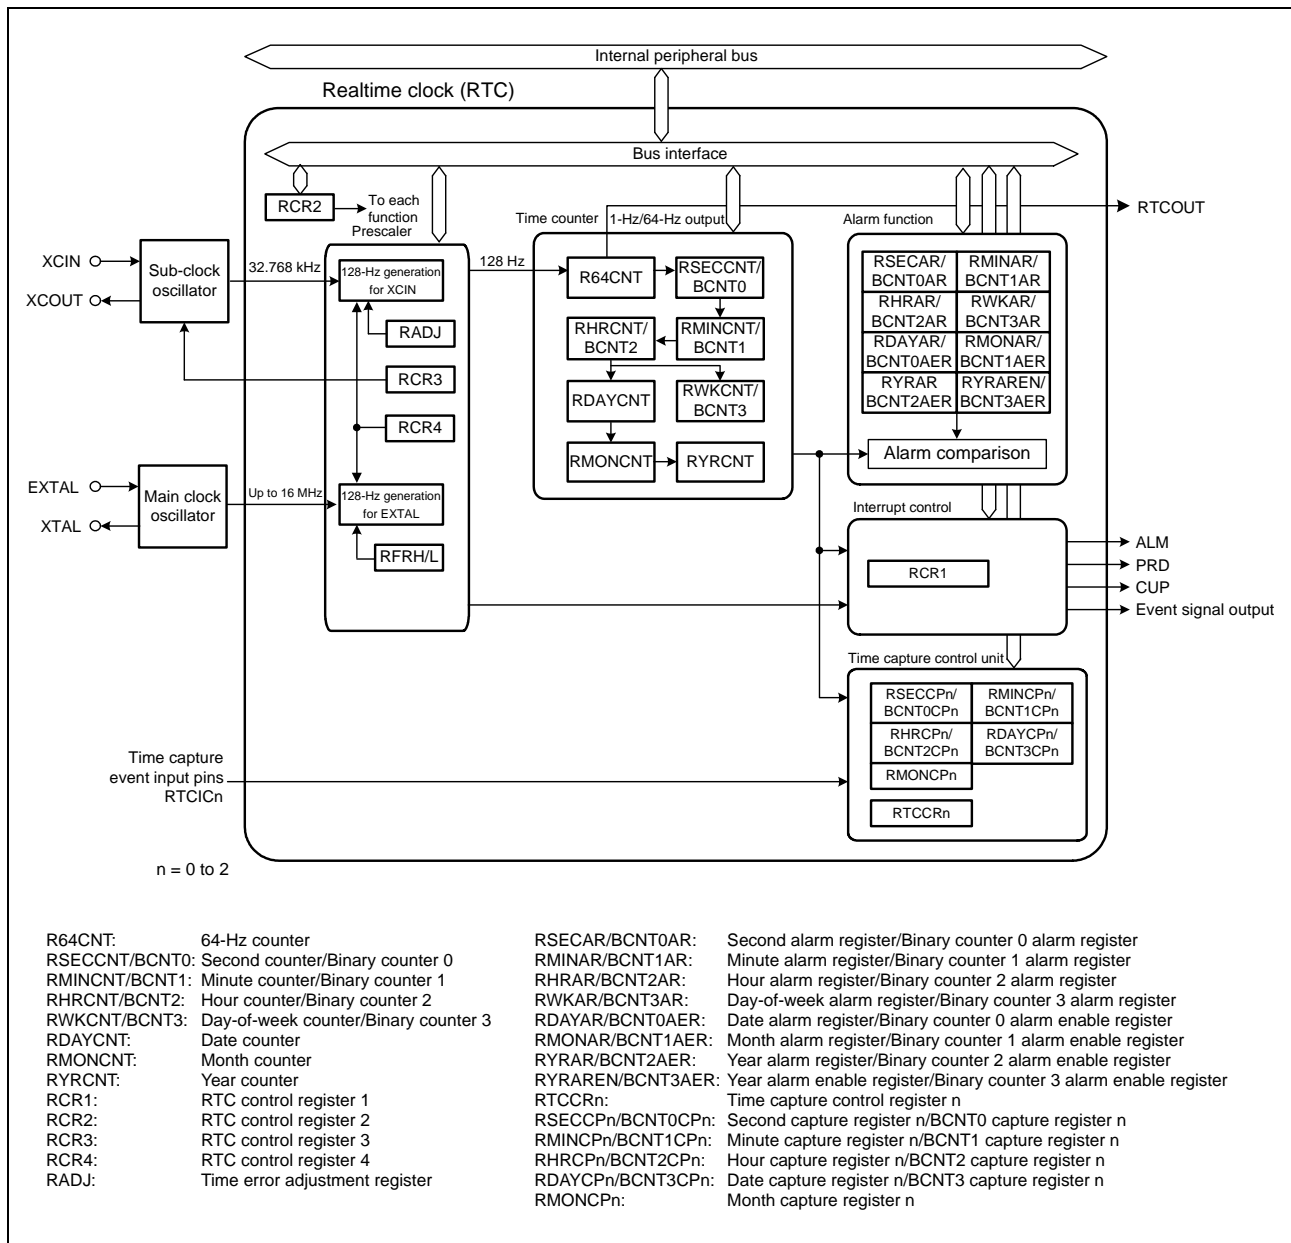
Internal peripheral bus

Realtime clock (RTC)

Bus interface

RCR2

To each function

Prescaler

Time counter

1-Hz/64-Hz output

Alarm function

RTCOUT

XCIN

XCOUT

Sub-clock oscillator

32.768 kHz

128-Hz generation for XCIN

128 Hz

R64CNT

RSECCNT/ BCNT0

RSECAR/ BCNT0AR

RMINAR/ BCNT1AR

RHRAR/ BCNT2AR

RWKAR/ BCNT3AR

RDAYAR/ BCNT0AER

RMONAR/ BCNT1AER

RYRAR BCNT2AER

RYRAREN/ BCNT3AER

RADJ

RHRCNT/ BCNT2

RMINCNT/ BCNT1

RWKCNT/ BCNT3

RDAYCNT

RCR3

RCR4

RMONCNT

RYRCNT

Alarm comparison

EXTAL

XTAL

Main clock oscillator

Up to 16 MHz

128-Hz generation for EXTAL

RFRH/L

Interrupt control

RCR1

ALM

PRD

CUP

Event signal output

Time capture control unit

RSECCPn/ BCNT0CPn

RMINCPn/ BCNT1CPn

RHRCPn/ BCNT2CPn

RDAYCPn/ BCNT3CPn

RMONCPn

RTCCRn

Time capture event input pins RTCICn

n = 0 to 2

R64CNT: 64-Hz counter
RSECCNT/BCNT0: Second counter/Binary counter 0
RMINCNT/BCNT1: Minute counter/Binary counter 1
RHRCNT/BCNT2: Hour counter/Binary counter 2
RWKCNT/BCNT3: Day-of-week counter/Binary counter 3
RDAYCNT: Date counter
RMONCNT: Month counter
RYRCNT: Year counter
RCR1: RTC control register 1
RCR2: RTC control register 2
RCR3: RTC control register 3
RCR4: RTC control register 4
RADJ: Time error adjustment register

RSECAR/BCNT0AR: Second alarm register/Binary counter 0 alarm register
RMINAR/BCNT1AR: Minute alarm register/Binary counter 1 alarm register
RHRAR/BCNT2AR: Hour alarm register/Binary counter 2 alarm register
RWKAR/BCNT3AR: Day-of-week alarm register/Binary counter 3 alarm register
RDAYAR/BCNT0AER: Date alarm register/Binary counter 0 alarm enable register
RMONAR/BCNT1AER: Month alarm register/Binary counter 1 alarm enable register
RYRAR/BCNT2AER: Year alarm register/Binary counter 2 alarm enable register
RYRAREN/BCNT3AER: Year alarm enable register/Binary counter 3 alarm enable register
RTCCRn: Time capture control register n
RSECCPn/BCNT0CPn: Second capture register n/BCNT0 capture register n
RMINCPn/BCNT1CPn: Minute capture register n/BCNT1 capture register n
RHRCPn/BCNT2CPn: Hour capture register n/BCNT2 capture register n
RDAYCPn/BCNT3CPn: Date capture register n/BCNT3 capture register n
RMONCPn: Month capture register n